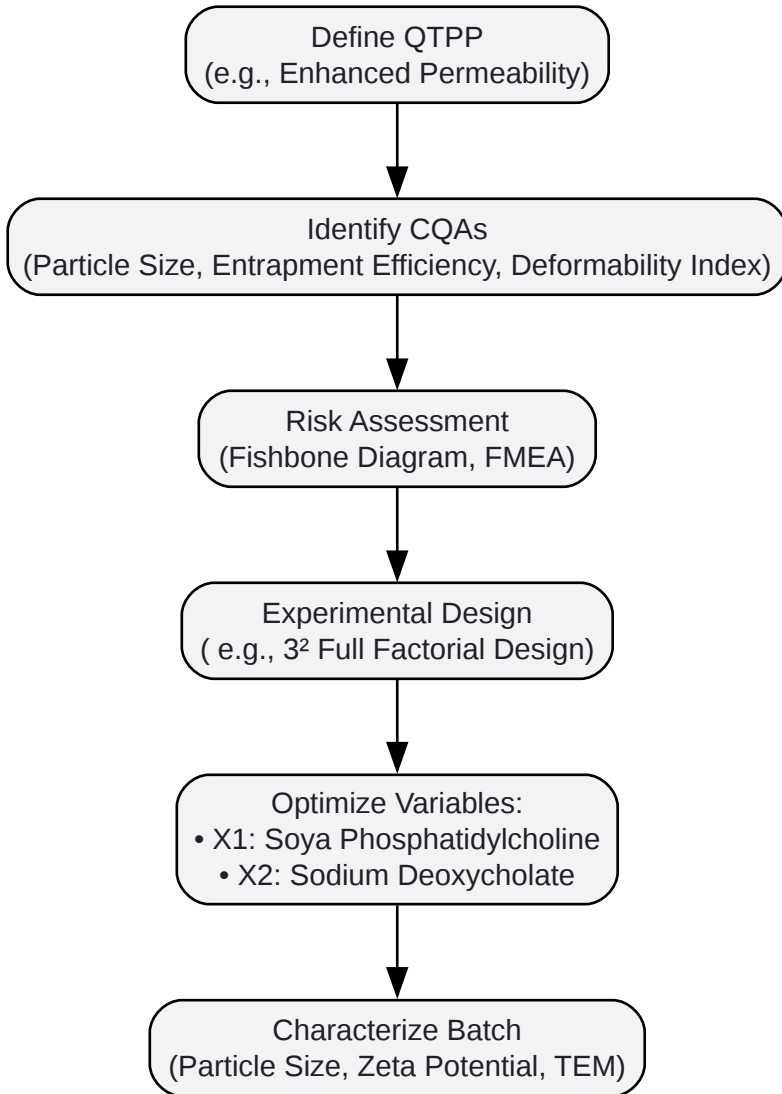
Define QTPP
(e.g., Enhanced Permeability)

Identify CQAs
(Particle Size, Entrapment Efficiency, Deformability Index)

Risk Assessment
(Fishbone Diagram, FMEA)

Experimental Design
( e.g., $3^2$ Full Factorial Design)

Optimize Variables:
• X1: Soya Phosphatidylcholine
• X2: Sodium Deoxycholate

Characterize Batch
(Particle Size, Zeta Potential, TEM)